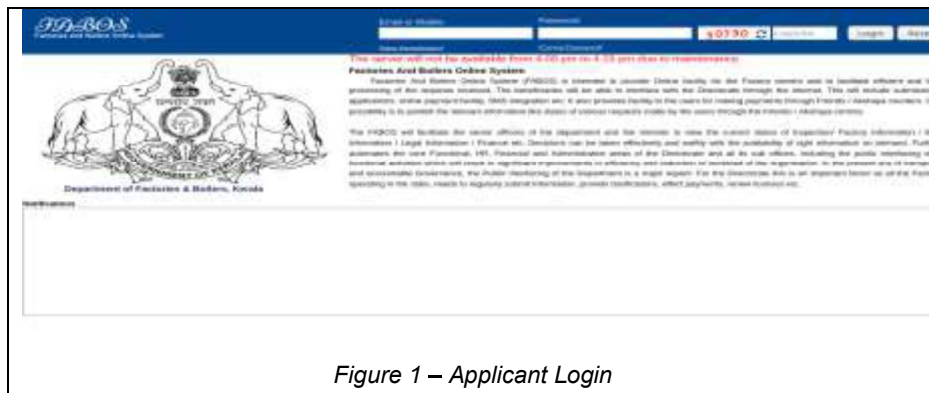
FABOS
Factories and Boilers Online System

Email or Mobile
Password
s0730
Login
New Installation?
Forgot Password?

The server will not be available from 4.00 pm to 4.15 pm due to maintenance

Factories And Boilers Online System
Factories And Boilers Online System (FABOS) is intended to provide Online facility for the Factory owners and to facilitate efficient and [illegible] processing of the requests received. The beneficiaries will be able to interface with the Directorate through the Internet. This will include submission of applications, online payment facility, SMS integration etc. It also provides facility to the users for making payments through Friends / Akshaya centers. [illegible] possibility is to publish the relevant information like status of various requests made by the users through the Friends / Akshaya centers.

The FABOS will facilitate the senior officers of the department and the minister to view the current status of Inspection/ Factory information / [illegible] information / Legal information / Finance etc. Decisions can be taken effectively and swiftly with the availability of right information on demand. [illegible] automates the core Functional, HR, Financial and Administration areas of the Directorate and all its sub offices, including the public interfacing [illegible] functional activities which will result in significant improvements in efficiency and reduction of workload of the organization. In the present era of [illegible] and accountable Governance, the Public interfacing of the Department is a major aspect. For the Directorate this is an important factor as all the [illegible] operating in the state, needs to regularly submit information, provide notifications, effect payments, renew licenses etc.

Department of Factories & Boilers, Kerala

Notifications

Figure 1 – Applicant Login